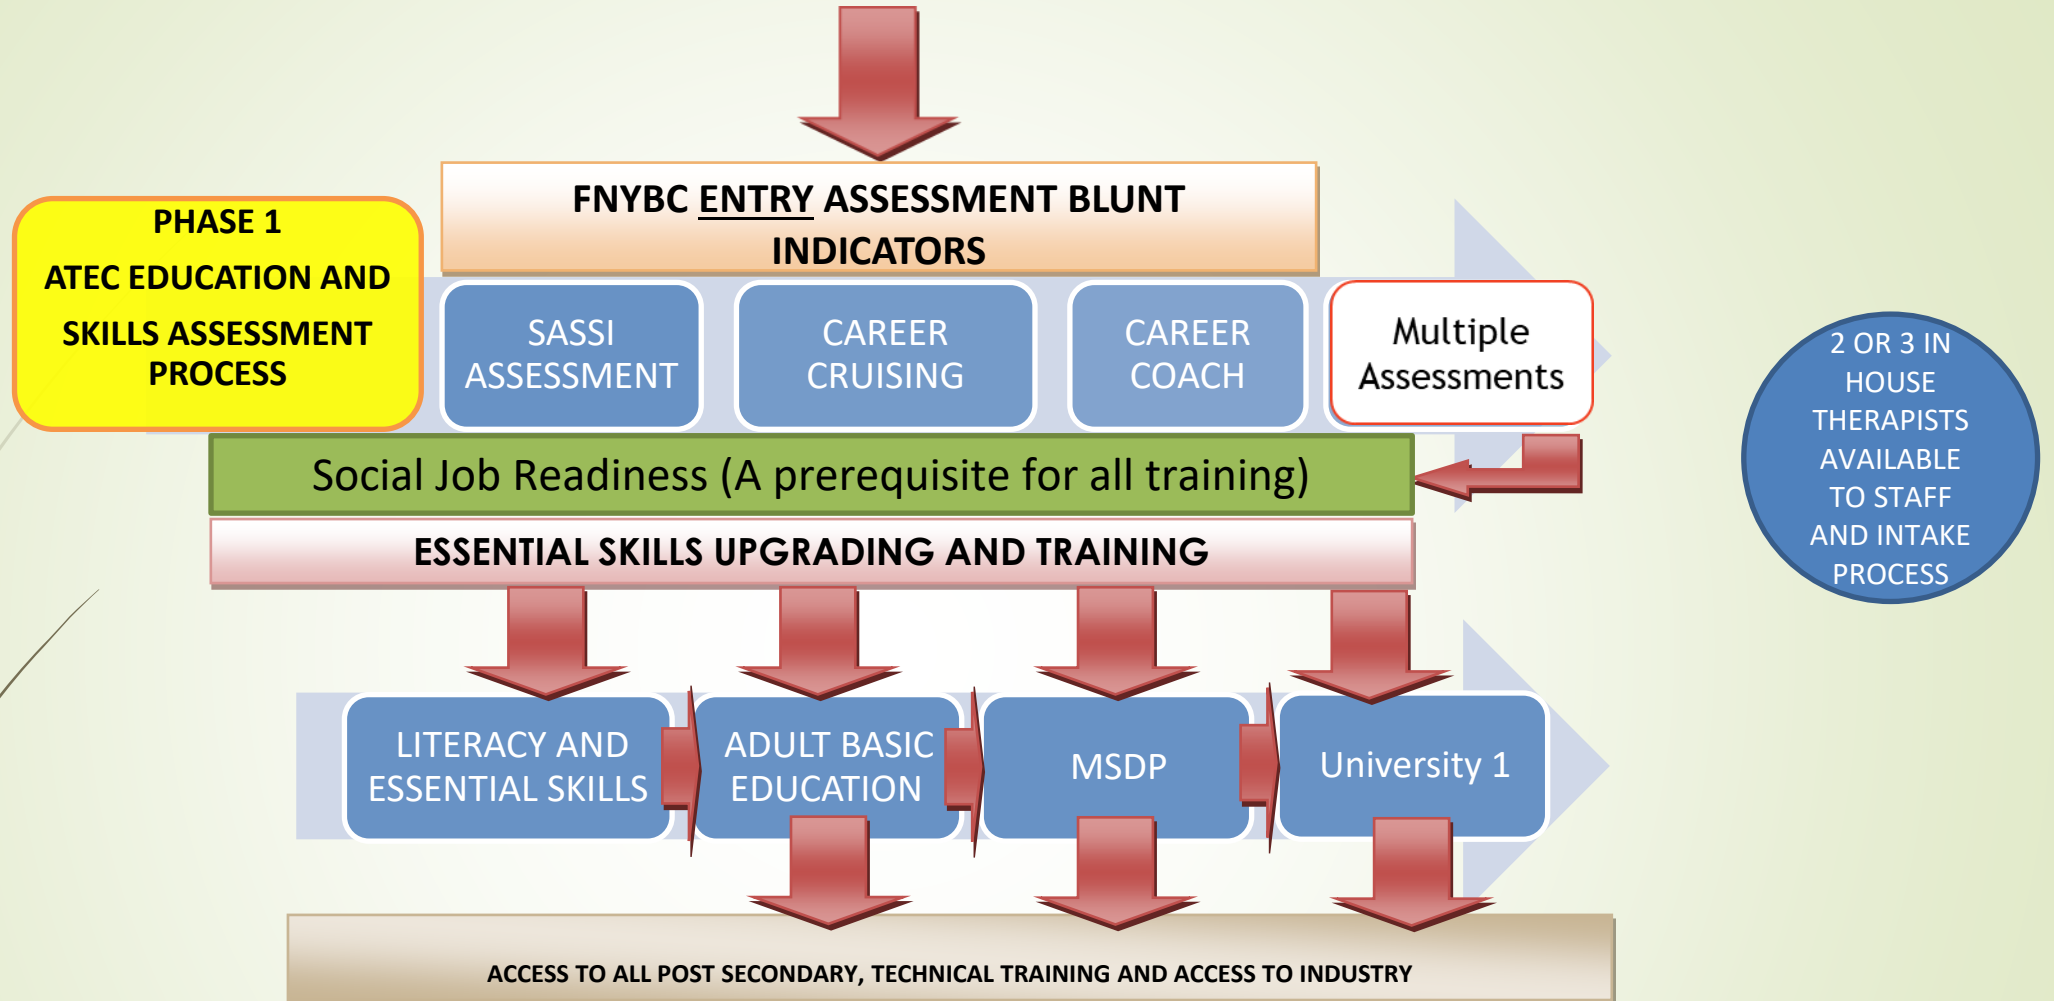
FNYBC ENTRY ASSESSMENT BLUNT INDICATORS

PHASE 1

ATEC EDUCATION AND SKILLS ASSESSMENT PROCESS

SASSI ASSESSMENT

CAREER CRUISING

CAREER COACH

Multiple Assessments

2 OR 3 IN HOUSE THERAPISTS AVAILABLE TO STAFF AND INTAKE PROCESS

Social Job Readiness (A prerequisite for all training)

ESSENTIAL SKILLS UPGRADING AND TRAINING

LITERACY AND ESSENTIAL SKILLS

ADULT BASIC EDUCATION

MSDP

University 1

ACCESS TO ALL POST SECONDARY, TECHNICAL TRAINING AND ACCESS TO INDUSTRY